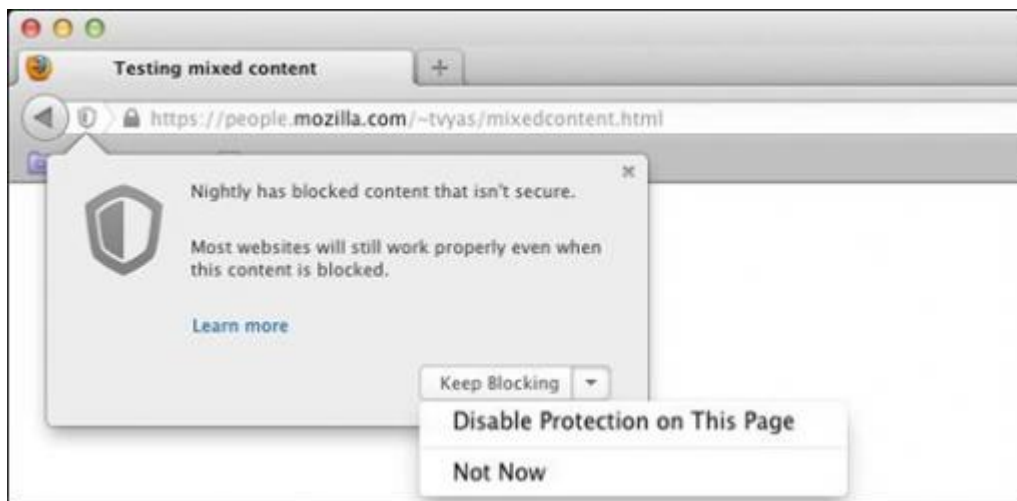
Testing mixed content

+

https://people.mozilla.com/~tvyas/mixedcontent.html

×

Nightly has blocked content that isn't secure.

Most websites will still work properly even when this content is blocked.

Learn more

Keep Blocking

Disable Protection on This Page

Not Now